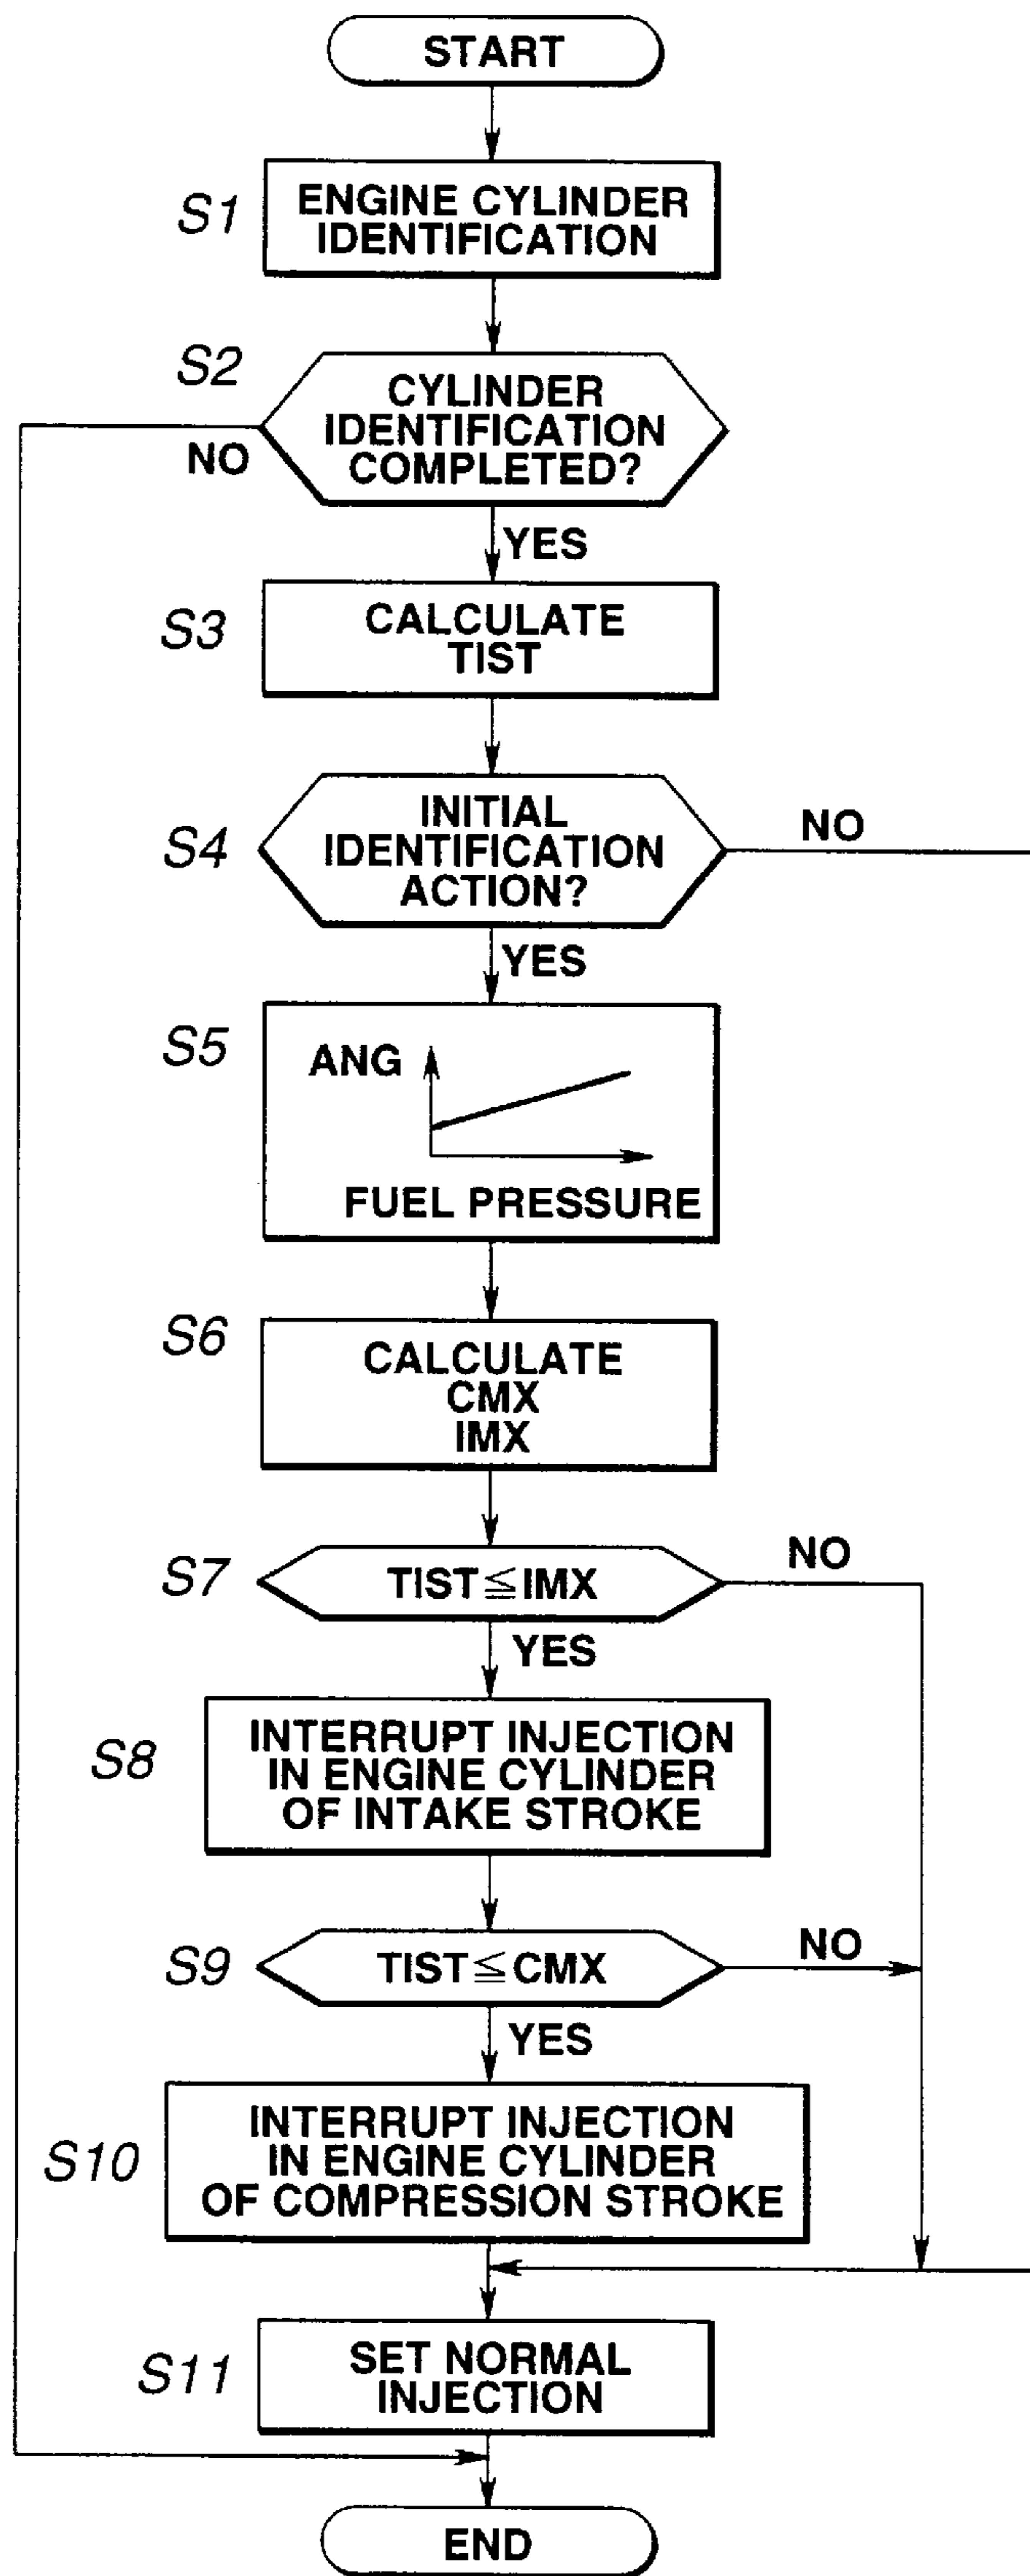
START

S1 ENGINE CYLINDER IDENTIFICATION

S2 CYLINDER IDENTIFICATION COMPLETED?

NO

YES

S3 CALCULATE TIST

S4 INITIAL IDENTIFICATION ACTION?

NO

YES

S5 ANG

FUEL PRESSURE

S6 CALCULATE CMX IMX

S7 TIST$\leqq$IMX

NO

YES

S8 INTERRUPT INJECTION IN ENGINE CYLINDER OF INTAKE STROKE

S9 TIST$\leqq$CMX

NO

YES

S10 INTERRUPT INJECTION IN ENGINE CYLINDER OF COMPRESSION STROKE

S11 SET NORMAL INJECTION

END